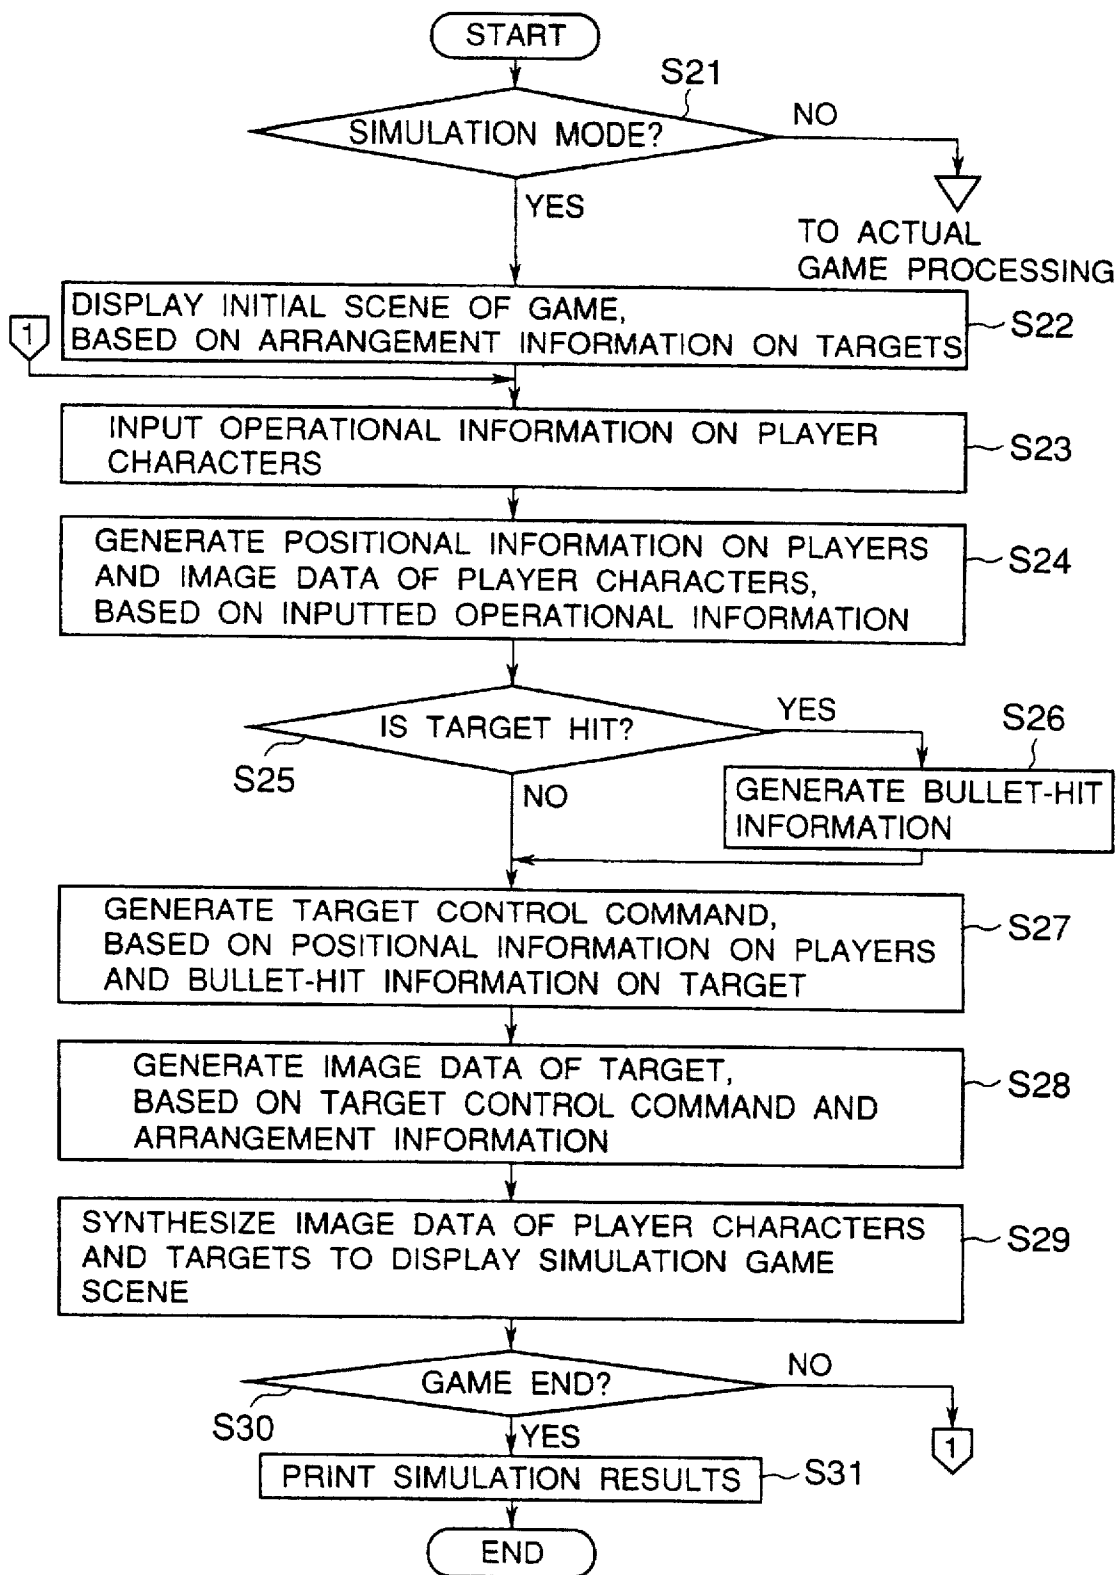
START

S21

SIMULATION MODE?

NO

YES

TO ACTUAL GAME PROCESSING

1

DISPLAY INITIAL SCENE OF GAME, BASED ON ARRANGEMENT INFORMATION ON TARGETS

S22

INPUT OPERATIONAL INFORMATION ON PLAYER CHARACTERS

S23

GENERATE POSITIONAL INFORMATION ON PLAYERS AND IMAGE DATA OF PLAYER CHARACTERS, BASED ON INPUTTED OPERATIONAL INFORMATION

S24

IS TARGET HIT?

YES

S26

S25

NO

GENERATE BULLET-HIT INFORMATION

GENERATE TARGET CONTROL COMMAND, BASED ON POSITIONAL INFORMATION ON PLAYERS AND BULLET-HIT INFORMATION ON TARGET

S27

GENERATE IMAGE DATA OF TARGET, BASED ON TARGET CONTROL COMMAND AND ARRANGEMENT INFORMATION

S28

SYNTHESIZE IMAGE DATA OF PLAYER CHARACTERS AND TARGETS TO DISPLAY SIMULATION GAME SCENE

S29

GAME END?

NO

S30

YES

1

PRINT SIMULATION RESULTS

S31

END